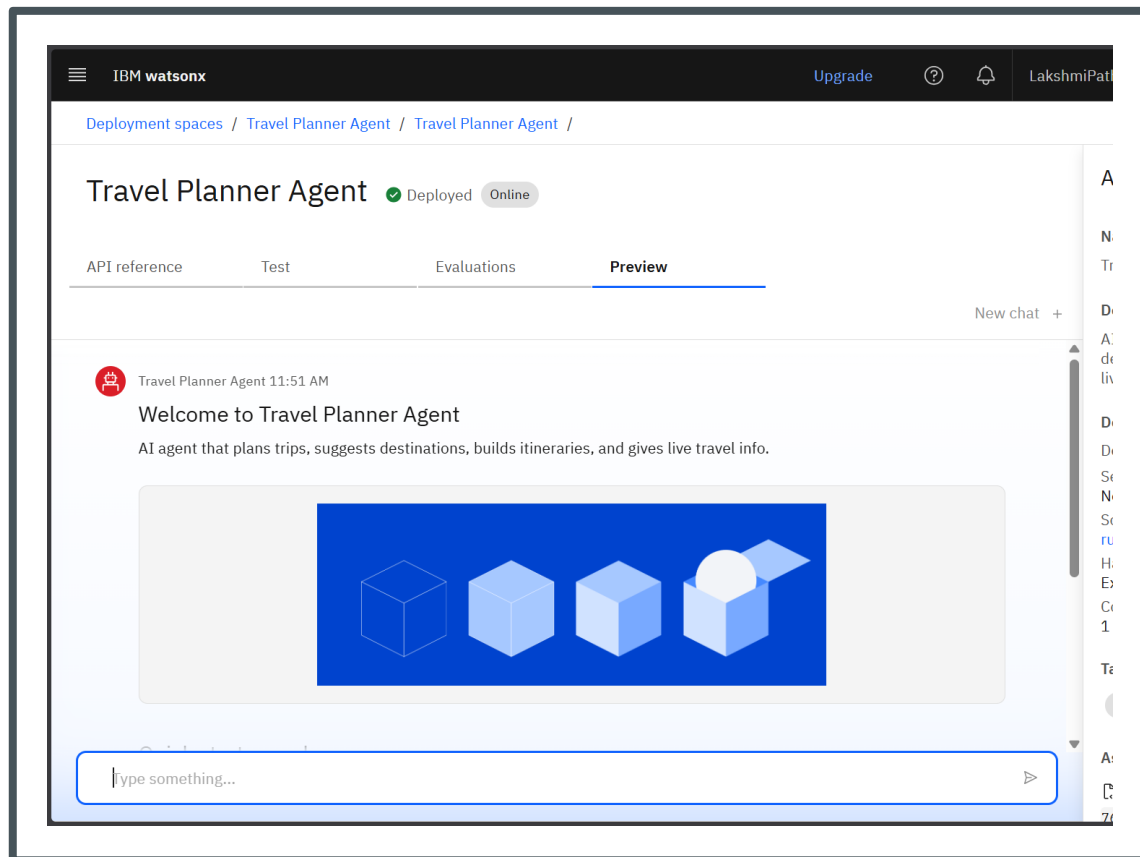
IBM watsonx

Upgrade

LakshmiPath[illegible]

Deployment spaces / Travel Planner Agent / Travel Planner Agent /

Travel Planner Agent Deployed Online

API reference Test Evaluations Preview

New chat +

Travel Planner Agent 11:51 AM

Welcome to Travel Planner Agent

AI agent that plans trips, suggests destinations, builds itineraries, and gives live travel info.

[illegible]

Type something...

A
Na
Tr
De
AI
de
liv
De
De
Se
N
So
ru
Ha
Ex
Co
1
Ta
As
7